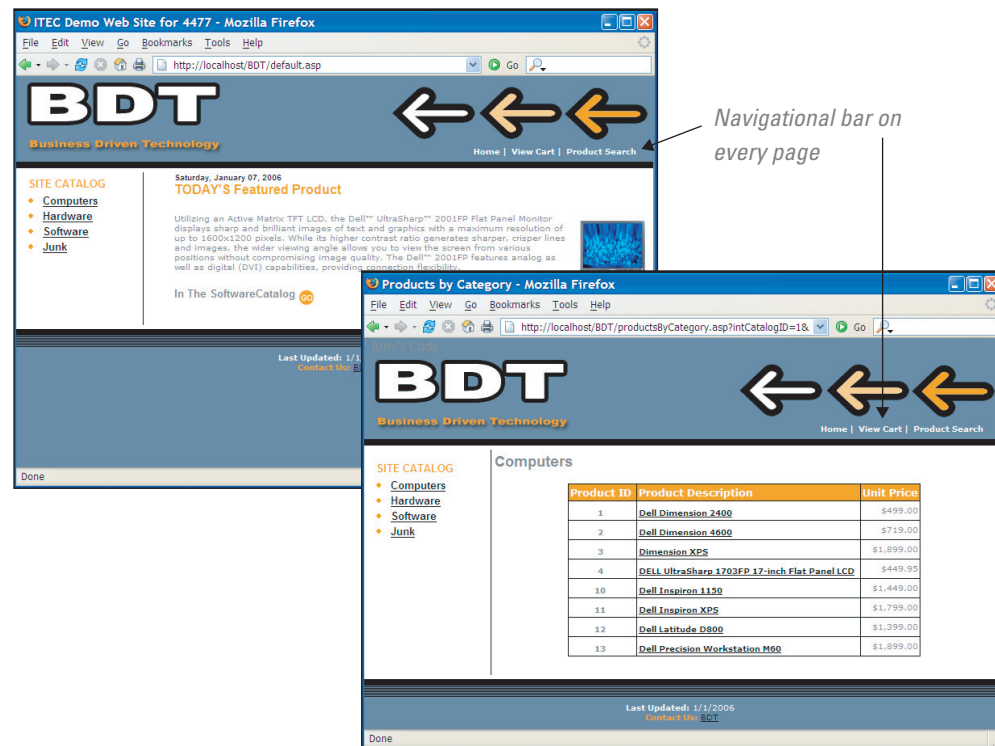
ITEC Demo Web Site for 4477 - Mozilla Firefox

File Edit View Go Bookmarks Tools Help

http://localhost/BDT/default.asp

Go

BDT

Business Driven Technology

Home | View Cart | Product Search

SITE CATALOG

Computers
Hardware
Software
Junk

Saturday, January 07, 2006

TODAY'S Featured Product

Utilizing an Active Matrix TFT LCD, the Dell™ UltraSharp™ 2001FP Flat Panel Monitor displays sharp and brilliant images of text and graphics with a maximum resolution of up to 1600x1200 pixels. While its higher contrast ratio generates sharper, crisper lines and images, the wider viewing angle allows you to view the screen from various positions without compromising image quality. The Dell™ 2001FP features analog as well as digital (DVI) capabilities, providing connection flexibility.

In The SoftwareCatalog GO

Last Updated: 1/1/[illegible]
Contact Us: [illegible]

Done

Navigational bar on every page

Products by Category - Mozilla Firefox

File Edit View Go Bookmarks Tools Help

http://localhost/BDT/productsByCategory.asp?intCatalogID=1&

Go

Amy's Code

BDT

Business Driven Technology

Home | View Cart | Product Search

SITE CATALOG

Computers
Hardware
Software
Junk

Computers

| Product ID | Product Description | Unit Price |
|---|---|---|
| 1 | Dell Dimension 2400 | $499.00 |
| 2 | Dell Dimension 4600 | $719.00 |
| 3 | Dimension XPS | $1,899.00 |
| 4 | DELL UltraSharp 1703FP 17-inch Flat Panel LCD | $449.95 |
| 10 | Dell Inspiron 1150 | $1,449.00 |
| 11 | Dell Inspiron XPS | $1,799.00 |
| 12 | Dell Latitude D800 | $1,399.00 |
| 13 | Dell Precision Workstation M60 | $1,899.00 |

Last Updated: 1/1/2006
Contact Us: BDT

Done